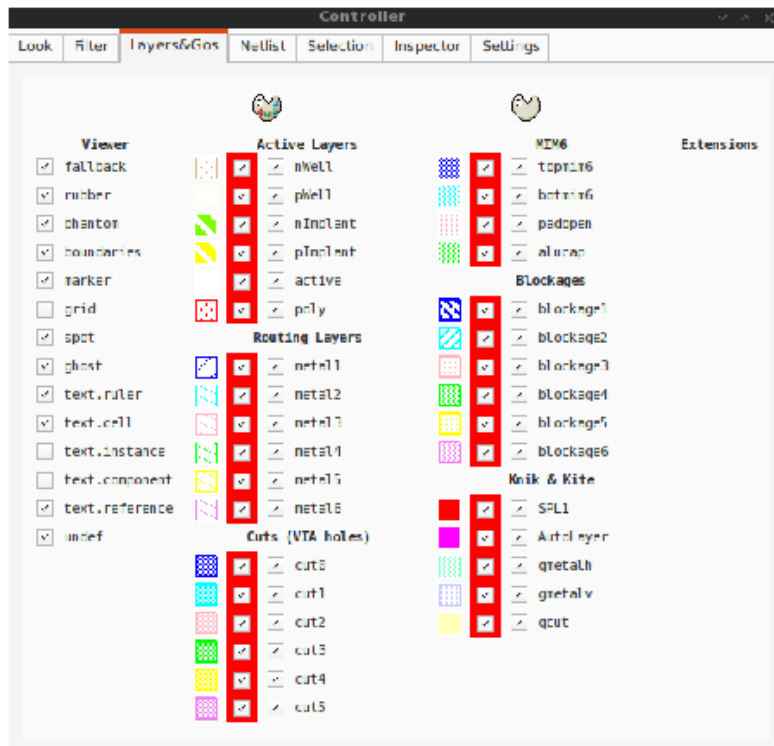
Controller

Look | Filter | Layers&Gos | Netlist | Selection | Inspector | Settings

Viewer
fallback
rubber
phantom
boundaries
marker
grid
spot
ghost
text.ruler
text.cell
text.instance
text.component
text.reference
undef

Active Layers
nWell
pWell
nImplant
pImplant
active
poly

Routing Layers
metal1
metal2
metal3
metal4
metal5
metal6

Cuts (VIA holes)
cut0
cut1
cut2
cut3
cut4
cut5

MIM6
topmim6
botmim6
padopen
alucap

Blockages
blockage1
blockage2
blockage3
blockage4
blockage5
blockage6

Knik & Kite
SPL1
AutoLayer
gmetalh
gmetalv
gcut

Extensions